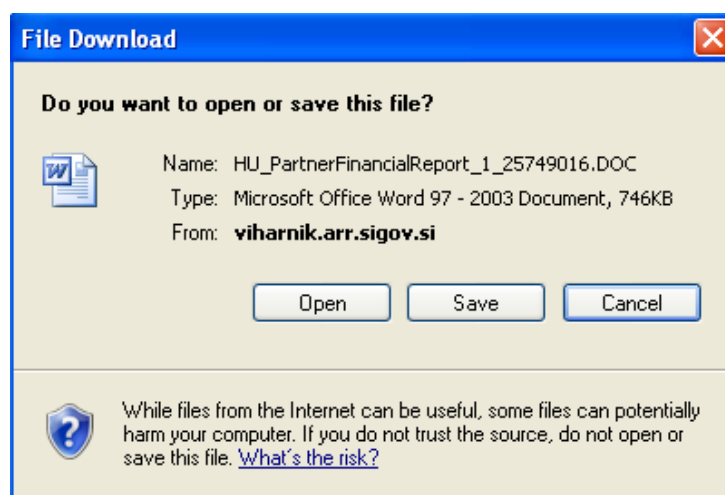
File Download

Do you want to open or save this file?

Name: HU_PartnerFinancialReport_1_25749016.DOC
Type: Microsoft Office Word 97 - 2003 Document, 746KB
From: viharnik.arr.sigov.si

Open Save Cancel

While files from the Internet can be useful, some files can potentially harm your computer. If you do not trust the source, do not open or save this file. What's the risk?